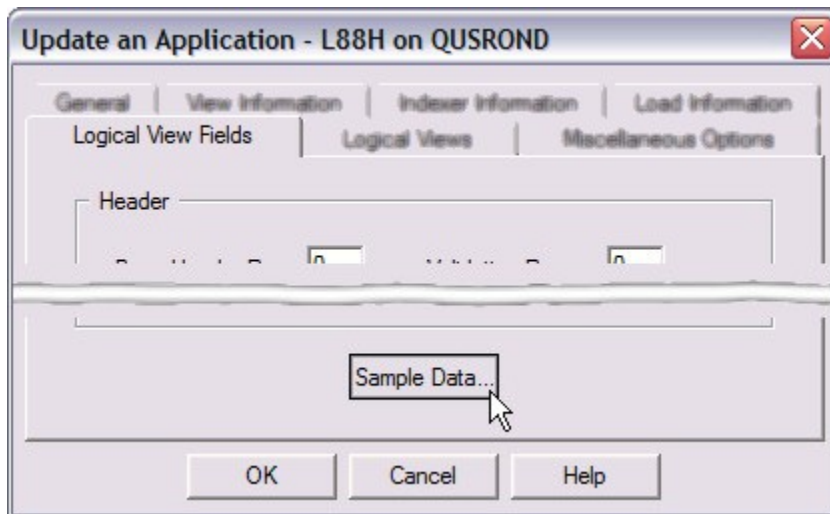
Update an Application - L88H on QUSROND

General | View Information | Indexer Information | Load Information
Logical View Fields | Logical Views | Miscellaneous Options

Header

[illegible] 0 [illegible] 0

Sample Data...

OK Cancel Help